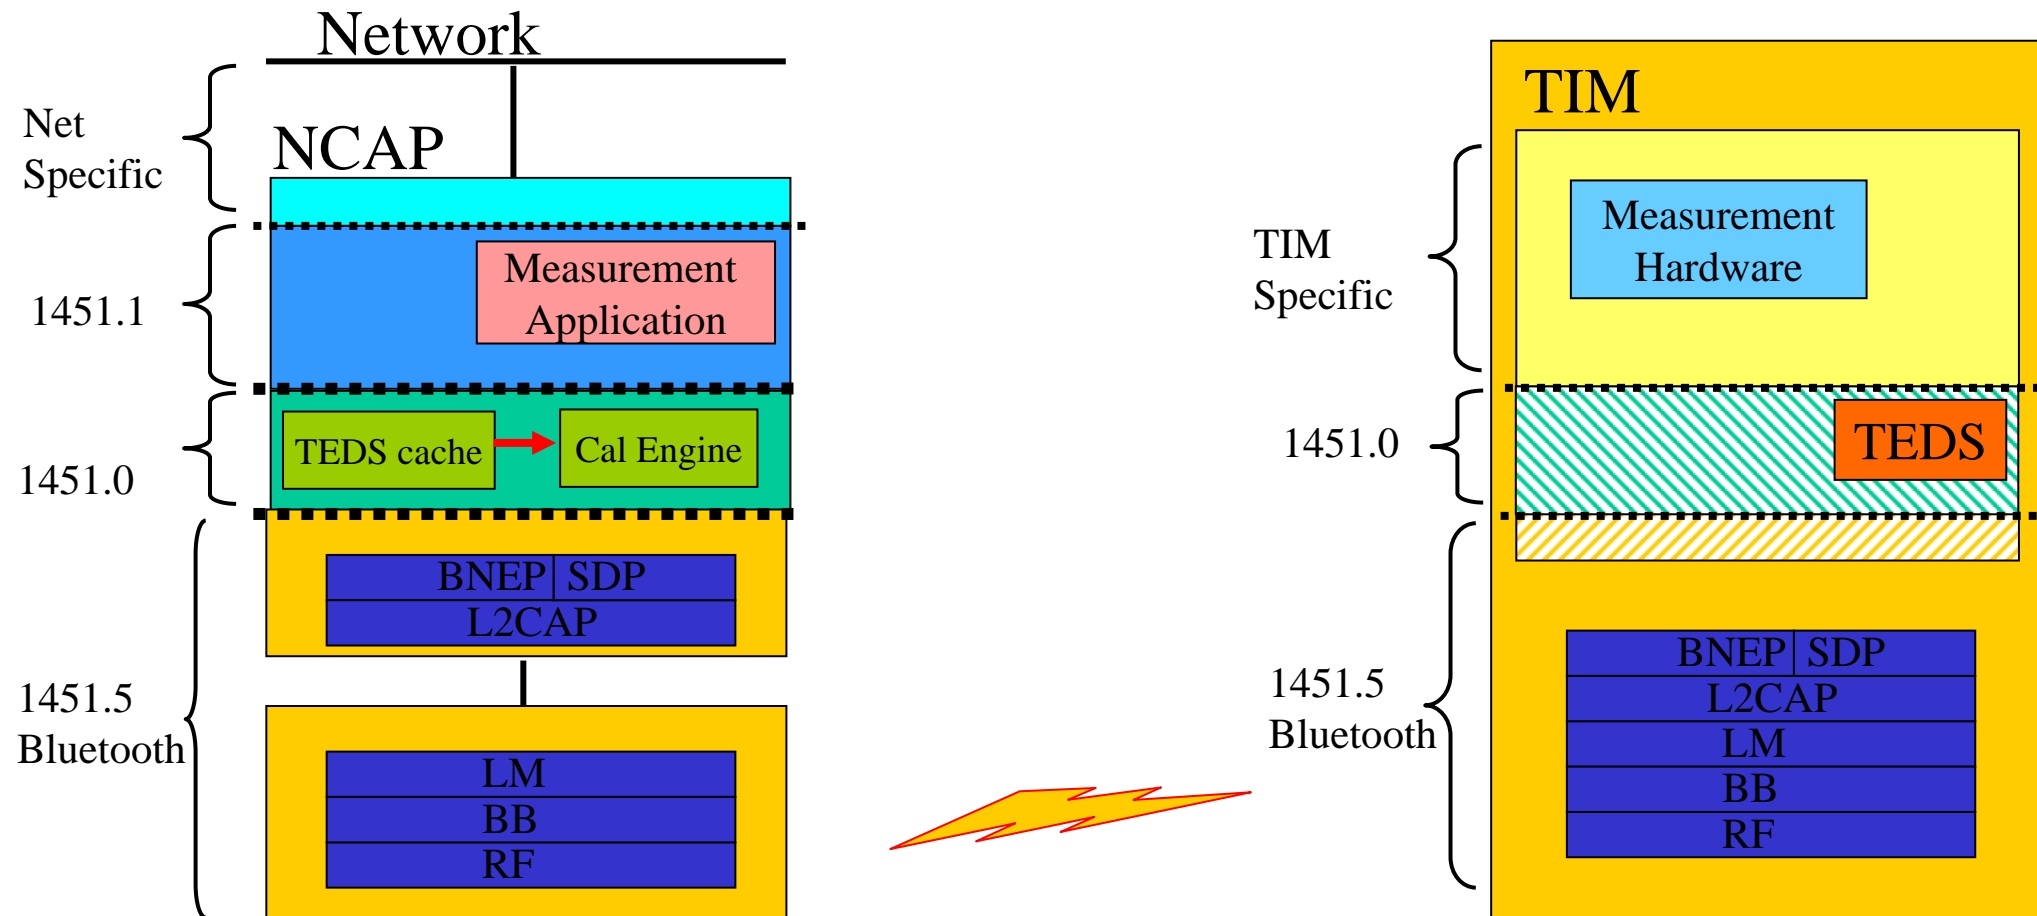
Network

Net Specific

NCAP

1451.1

Measurement Application

1451.0

TEDS cache

Cal Engine

BNEP | SDP

L2CAP

1451.5 Bluetooth

LM

BB

RF

TIM

TIM Specific

Measurement Hardware

1451.0

TEDS

1451.5 Bluetooth

BNEP | SDP

L2CAP

LM

BB

RF